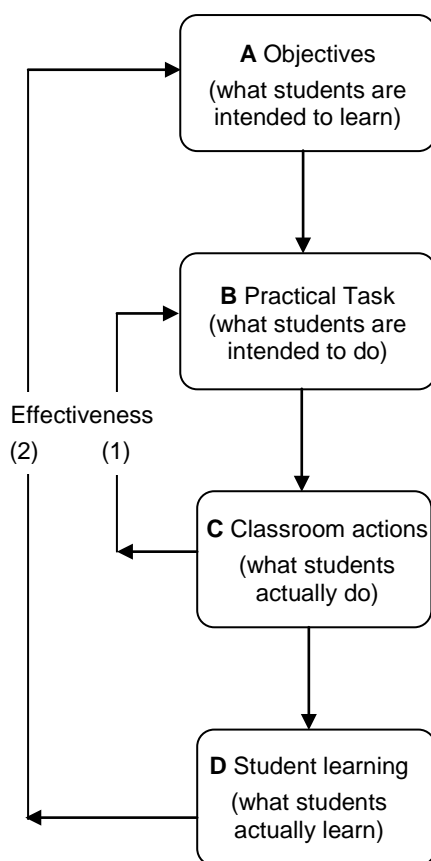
**A** Objectives
(what students are intended to learn)

**B** Practical Task
(what students are intended to do)

Effectiveness

(2)

(1)

**C** Classroom actions
(what students actually do)

**D** Student learning
(what students actually learn)